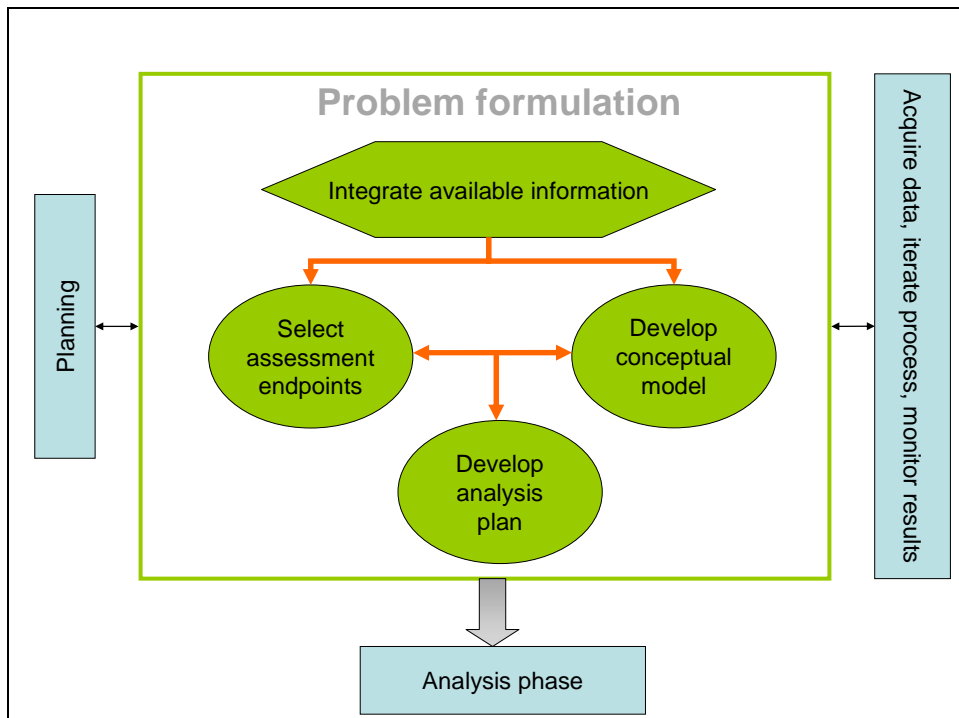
Planning

Problem formulation

Integrate available information

Select assessment endpoints

Develop conceptual model

Develop analysis plan

Acquire data, iterate process, monitor results

Analysis phase